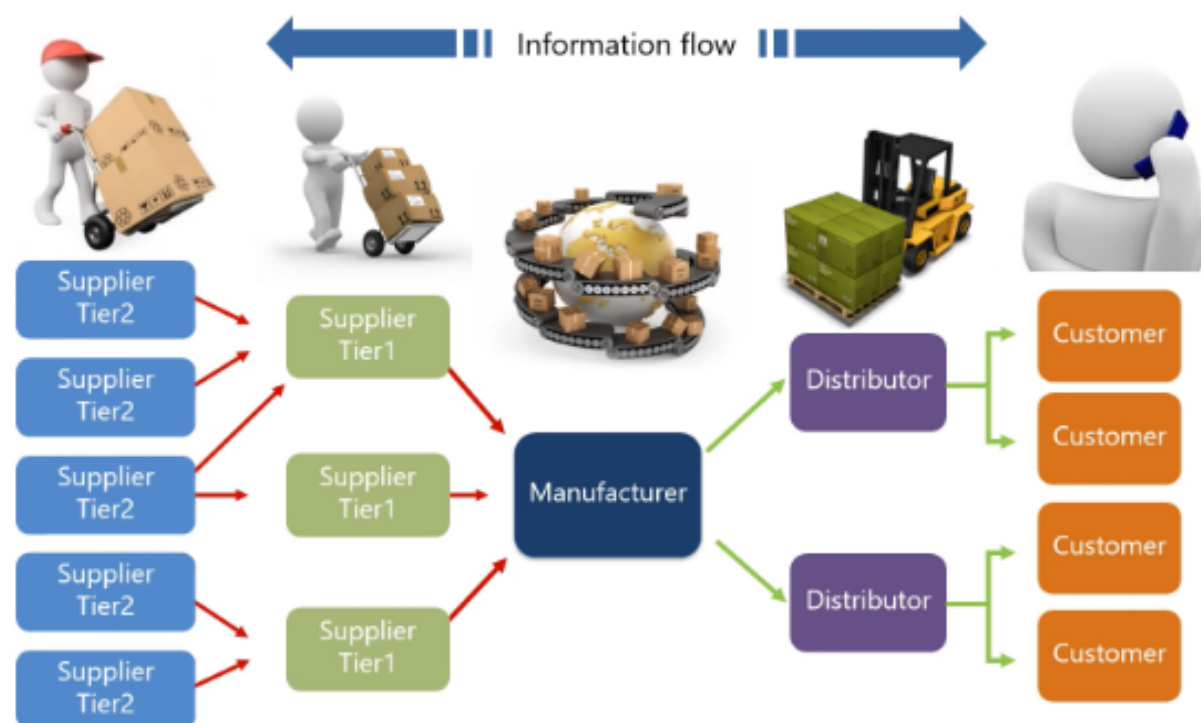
Information flow

Supplier Tier2

Supplier Tier2

Supplier Tier2

Supplier Tier2

Supplier Tier2

Supplier Tier1

Supplier Tier1

Supplier Tier1

Manufacturer

Distributor

Distributor

Customer

Customer

Customer

Customer